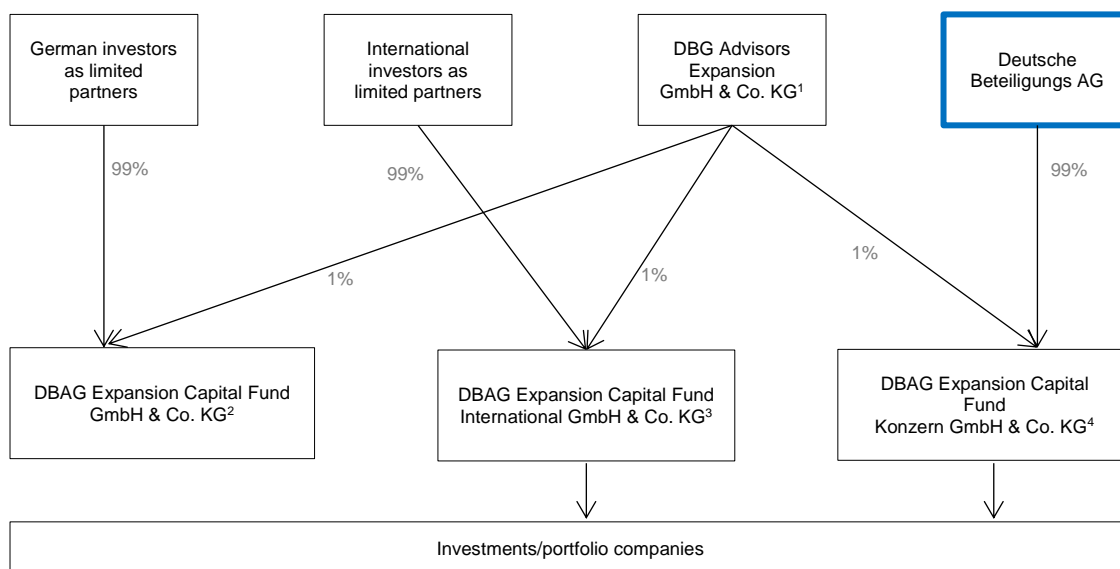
German investors as limited partners

International investors as limited partners

DBG Advisors Expansion GmbH & Co. KG$^1$

Deutsche Beteiligungs AG

99%

99%

99%

1%

1%

1%

DBAG Expansion Capital Fund GmbH & Co. KG$^2$

DBAG Expansion Capital Fund International GmbH & Co. KG$^3$

DBAG Expansion Capital Fund Konzern GmbH & Co. KG$^4$

Investments/portfolio companies